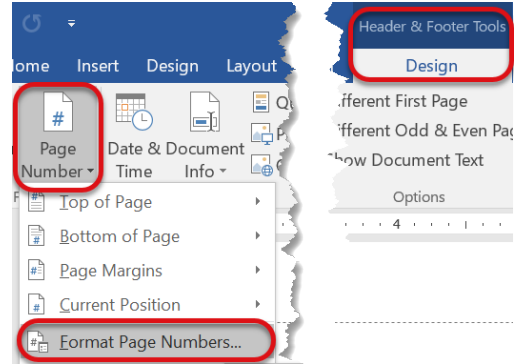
ome Insert Design Layout

#

Page Number

Date & Time

Document Info

Q

P

Top of Page

Bottom of Page

Page Margins

Current Position

Format Page Numbers...

Header & Footer Tools

Design

ifferent First Page

ifferent Odd & Even Pa

how Document Text

Options

4